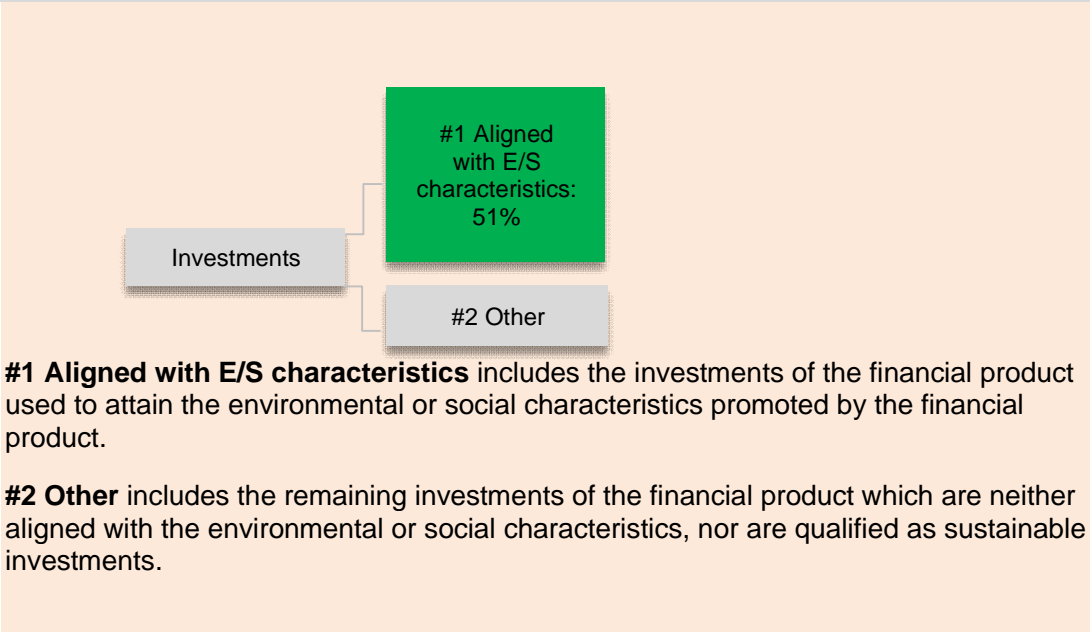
#1 Aligned with E/S characteristics: 51%

Investments

#2 Other

**#1 Aligned with E/S characteristics** includes the investments of the financial product used to attain the environmental or social characteristics promoted by the financial product.

**#2 Other** includes the remaining investments of the financial product which are neither aligned with the environmental or social characteristics, nor are qualified as sustainable investments.